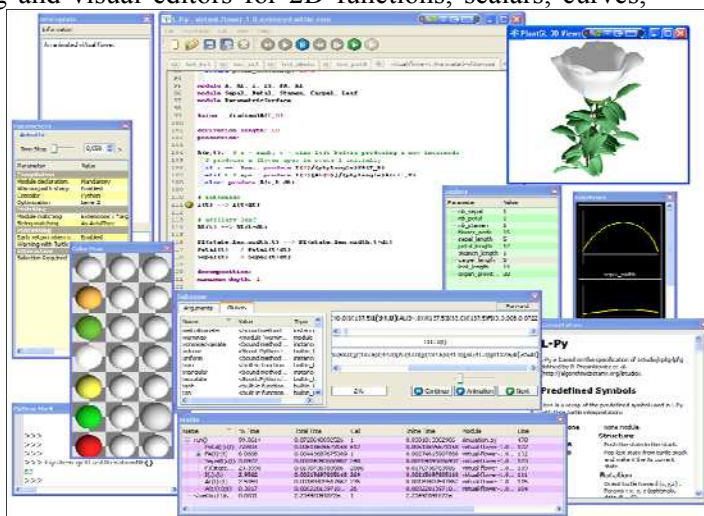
g and visual editors for 2D functions, scalars, curves,

Information
Accelerated visual flower.

L-Py - virtual_flower - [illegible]

PlantGL 3D Viewer

module A, B, I, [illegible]
module Sepal, Petal, Stamen, Carpel, Leaf
module ParameterInterface

Axiom: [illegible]

derivation length: 10
production:

# internode
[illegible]

# axillary leaf
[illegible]

decomposition:
maximum depth: 1

Parameter | Value
Module declaration | Mandatory
Warning with sleep | Enabled
Compiler | Python
Optimization | Level 0
Module matching | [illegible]
Early return when no matching | Enabled
Warning with Turtle | Enabled
Selection Required | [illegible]

Color Map

Debugger

Arguments | Values

Parameter | Value
nb_sepal
nb_petal
nb_stamen
flower_scale
sepal_length
petal_length
stamen_length
carpel_length
leaf_length
organ_pivot

Functions

L-Py
L-Py is based on the specification of Lstudio/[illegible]
Predefined Symbols

Python Shell
>>>
>>>
>>>

Profile
Name | % Time | Total Time | Call | Inline Time | Module | Line

Continue
Animation
Start